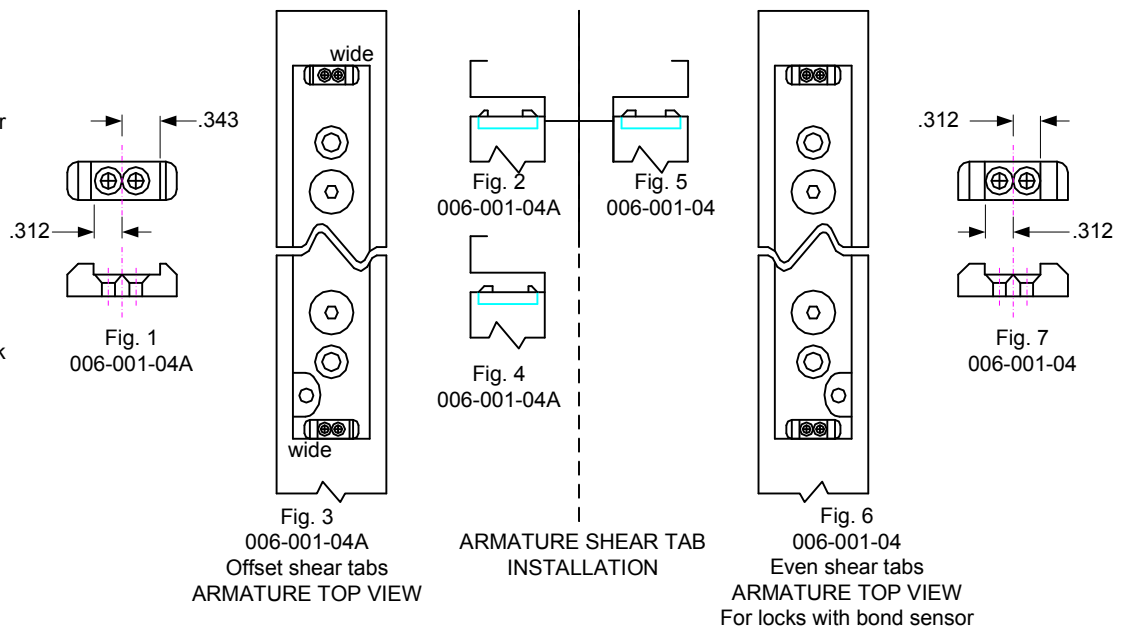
r

k

.343

.312

Fig. 1
006-001-04A

wide

wide

Fig. 3
006-001-04A
Offset shear tabs
ARMATURE TOP VIEW

Fig. 2
006-001-04A

Fig. 5
006-001-04

Fig. 4
006-001-04A

ARMATURE SHEAR TAB
INSTALLATION

Fig. 6
006-001-04
Even shear tabs
ARMATURE TOP VIEW
For locks with bond sensor

.312

.312

Fig. 7
006-001-04